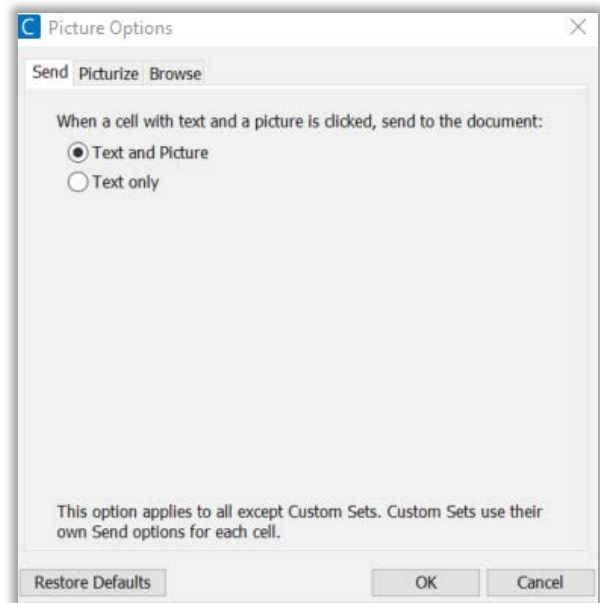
C Picture Options

Send Picturize Browse

When a cell with text and a picture is clicked, send to the document:

Text and Picture

Text only

This option applies to all except Custom Sets. Custom Sets use their own Send options for each cell.

Restore Defaults

OK

Cancel